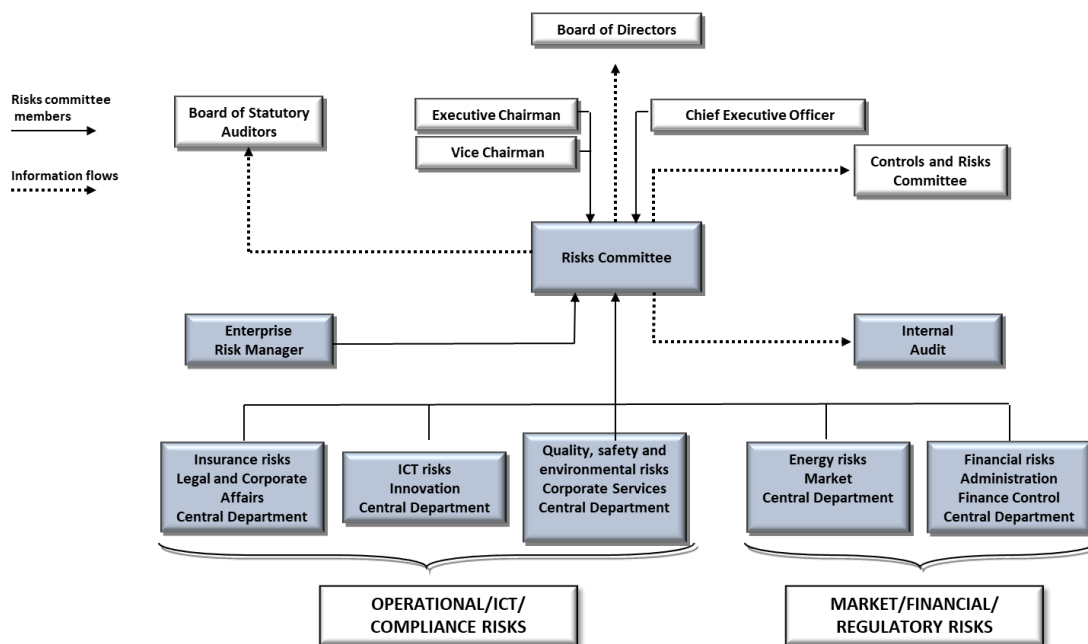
Board of Directors

Risks committee members

Information flows

Board of Statutory Auditors

Executive Chairman

Vice Chairman

Chief Executive Officer

Controls and Risks Committee

Risks Committee

Enterprise Risk Manager

Internal Audit

Insurance risks Legal and Corporate Affairs Central Department

ICT risks Innovation Central Department

Quality, safety and environmental risks Corporate Services Central Department

Energy risks Market Central Department

Financial risks Administration Finance Control Central Department

OPERATIONAL/ICT/ COMPLIANCE RISKS

MARKET/FINANCIAL/ REGULATORY RISKS